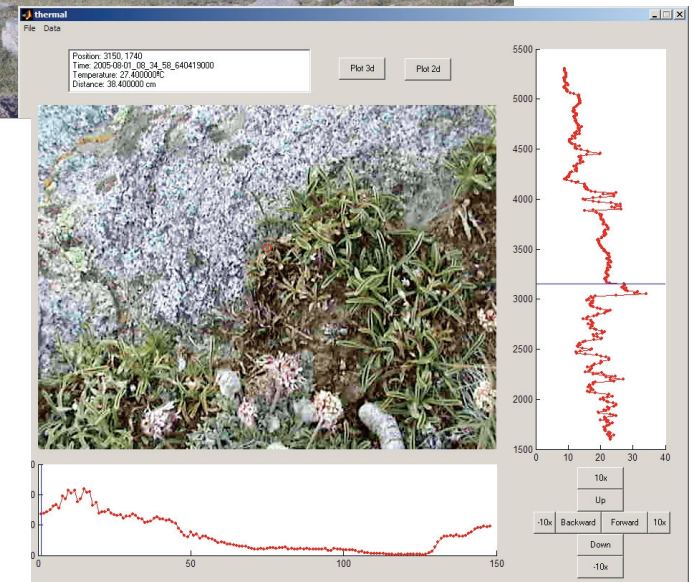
thermal
File Data

Position: 3150, 1740
Time: 2005-08-01_08_34_58_640419000
Temperature: 27.400000ºC
Distance: 38.400000 cm

Plot 3d
Plot 2d

5500
5000
4500
4000
3500
3000
2500
2000
1500
0 10 20 30 40

0 50 100 150

10x
Up
-10x Backward Forward 10x
Down
-10x